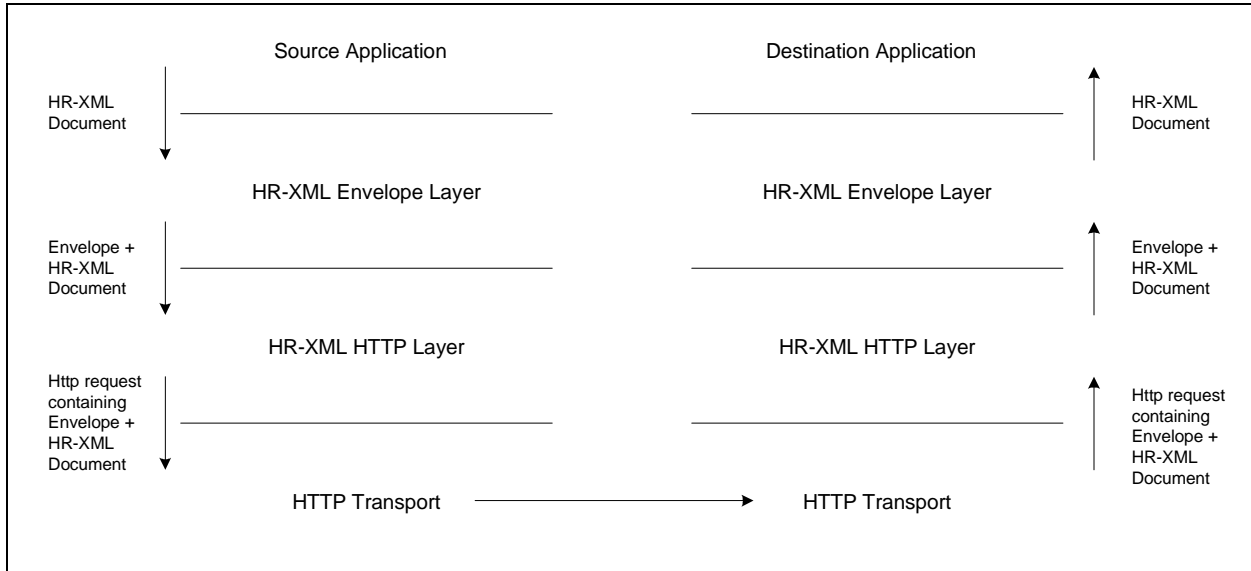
Source Application

Destination Application

HR-XML Document

HR-XML Document

HR-XML Envelope Layer

HR-XML Envelope Layer

Envelope + HR-XML Document

Envelope + HR-XML Document

HR-XML HTTP Layer

HR-XML HTTP Layer

Http request containing Envelope + HR-XML Document

Http request containing Envelope + HR-XML Document

HTTP Transport

HTTP Transport